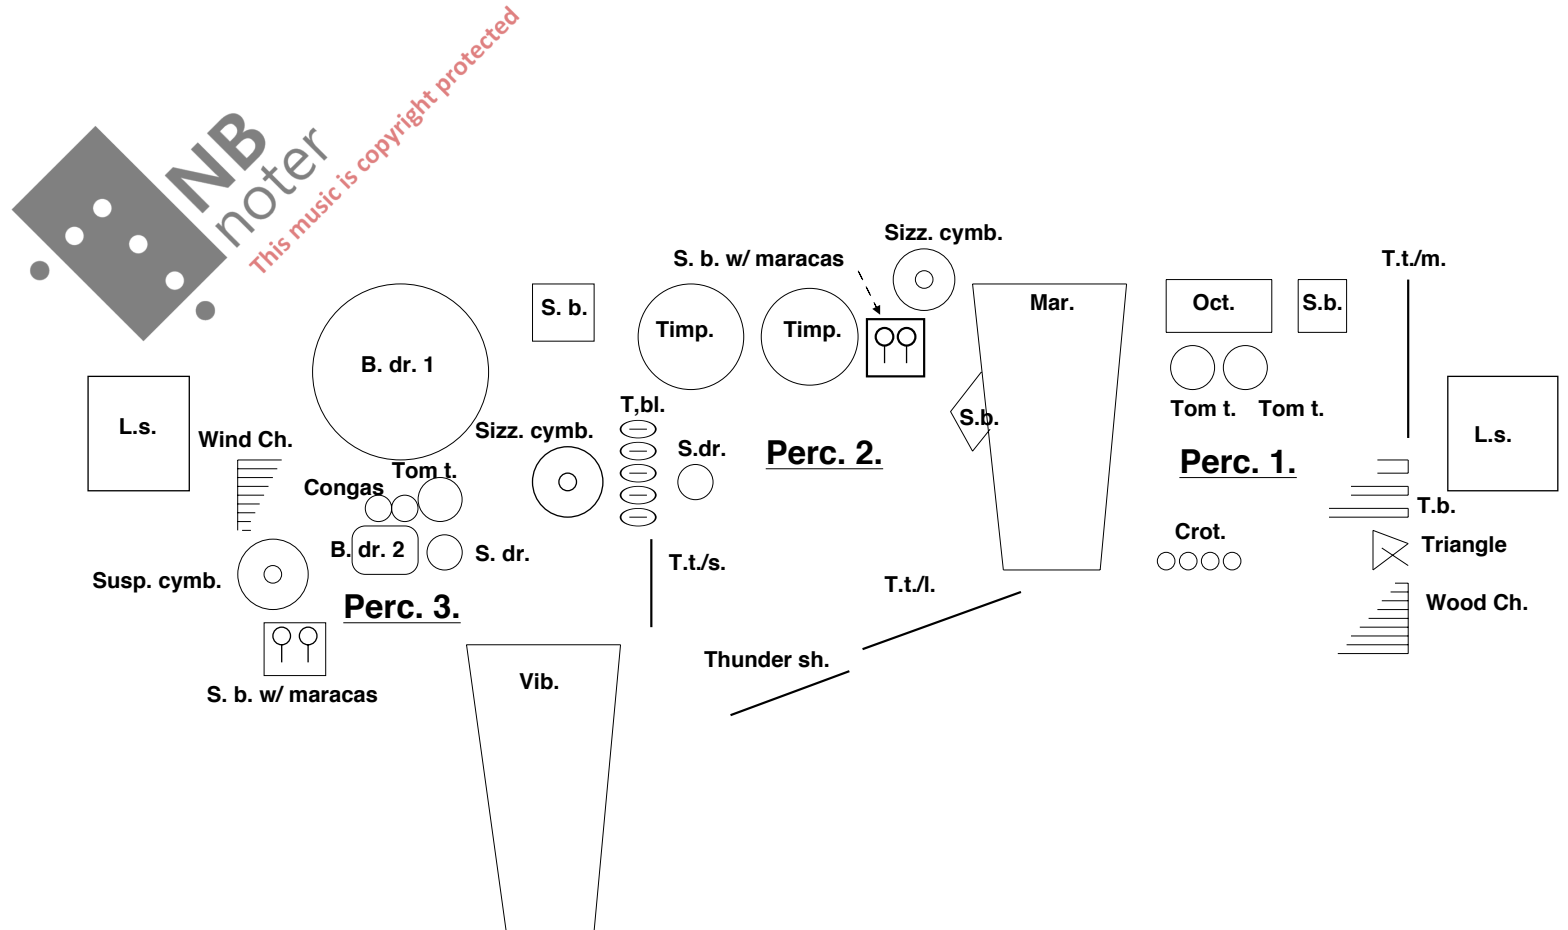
NB noter
This music is copyright protected

Sizz. cymb.
S. b. w/ maracas
T.t./m.
S. b.
Timp.
Timp.
Mar.
Oct.
S.b.
B. dr. 1
L.s.
S.b.
Tom t.
Tom t.
L.s.
T,bl.
Wind Ch.
Sizz. cymb.
S.dr.
Perc. 2.
Perc. 1.
Tom t.
Congas
T.b.
Crot.
B. dr. 2
S. dr.
Triangle
T.t./s.
Susp. cymb.
T.t./l.
Perc. 3.
Wood Ch.
Thunder sh.
Vib.
S. b. w/ maracas